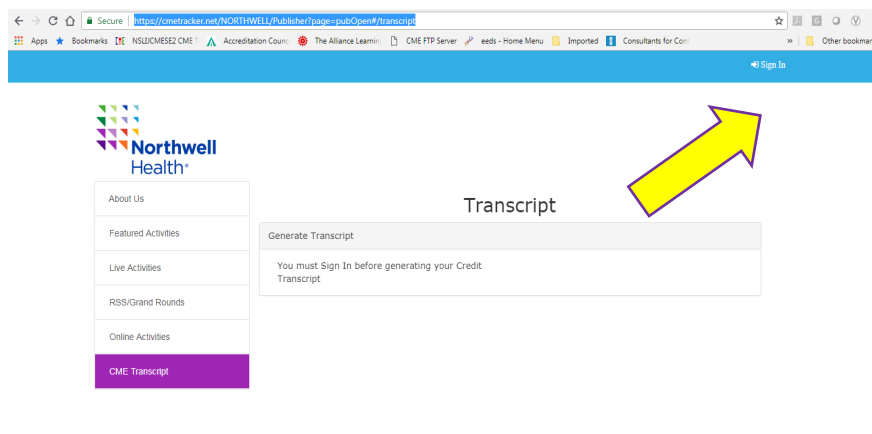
Secure | https://cmetracker.net/NORTHWELL/Publisher?page=pubOpen#/transcript

Apps Bookmarks NSLIJCMESE2 CME Accreditation Counc The Alliance Learnin CME FTP Server eeds - Home Menu Imported Consultants for Cont » Other bookmar

Sign In

Northwell Health

About Us

Featured Activities

Live Activities

RSS/Grand Rounds

Online Activities

CME Transcript

Transcript

Generate Transcript

You must Sign In before generating your Credit Transcript